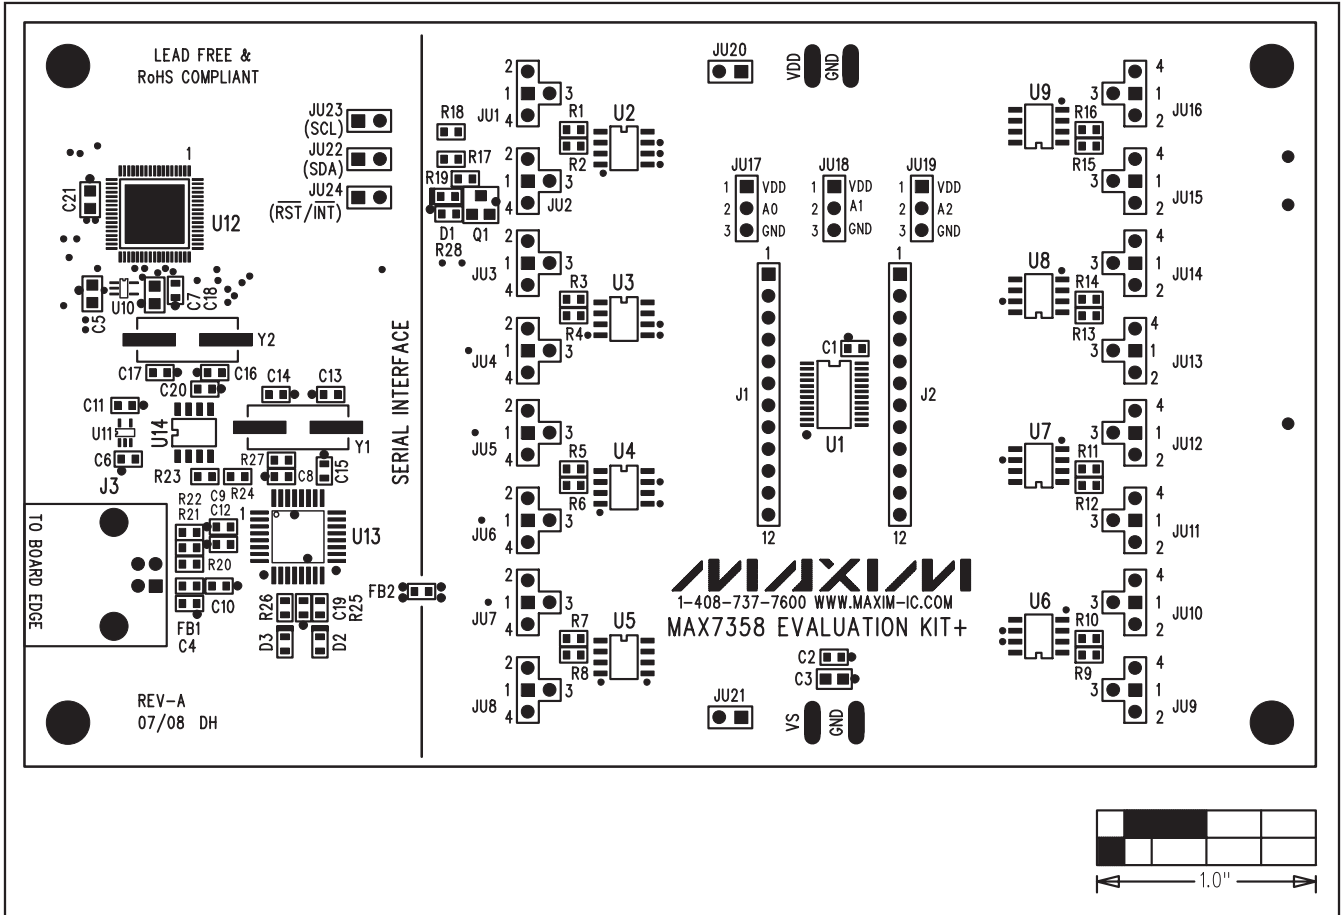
LEAD FREE &
RoHS COMPLIANT

JU23
(SCL)
JU22
(SDA)
JU24
($\overline{RST}$/$\overline{INT}$)

1
C21
U12

U10
C5
C7
C18

Y2

C17
C16
C20
C14
C13

C11
U11
U14
Y1
C6
J3
R23
R27
C8
C15

TO BOARD EDGE

R22
R21
C9
C12
R24
1
U13
R20
C10
FB1
C4
R26
C19
R25
D3
D2
FB2

REV-A
07/08 DH

SERIAL INTERFACE

2
1
3
4
JU1
R18
R1
U2
R2
R17
R19
D1
Q1
R28
JU2
JU3
R3
U3
R4
JU4
JU5
R5
U4
R6
JU6
JU7
R7
U5
R8
JU8

JU20
VDD
GND

JU17
1 VDD
2 A0
3 GND
JU18
1 VDD
2 A1
3 GND
JU19
1 VDD
2 A2
3 GND

1
J1
12
1
J2
12
C1
U1

MAXIM
1-408-737-7600 WWW.MAXIM-IC.COM
MAX7358 EVALUATION KIT+

C2
C3
JU21
VS
GND

U9
R16
R15
JU16
JU15
U8
R14
R13
JU14
JU13
U7
R11
R12
JU12
JU11
U6
R10
R9
JU10
JU9

1.0"